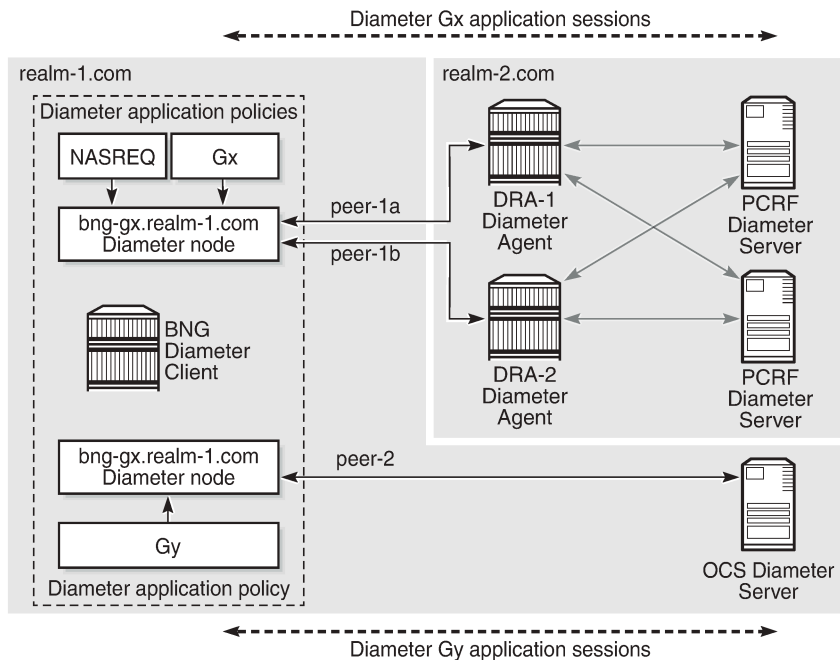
Diameter Gx application sessions

realm-1.com

Diameter application policies

NASREQ

Gx

bng-gx.realm-1.com Diameter node

peer-1a

peer-1b

realm-2.com

DRA-1 Diameter Agent

PCRF Diameter Server

BNG Diameter Client

DRA-2 Diameter Agent

PCRF Diameter Server

bng-gx.realm-1.com Diameter node

peer-2

Gy

Diameter application policy

OCS Diameter Server

Diameter Gy application sessions